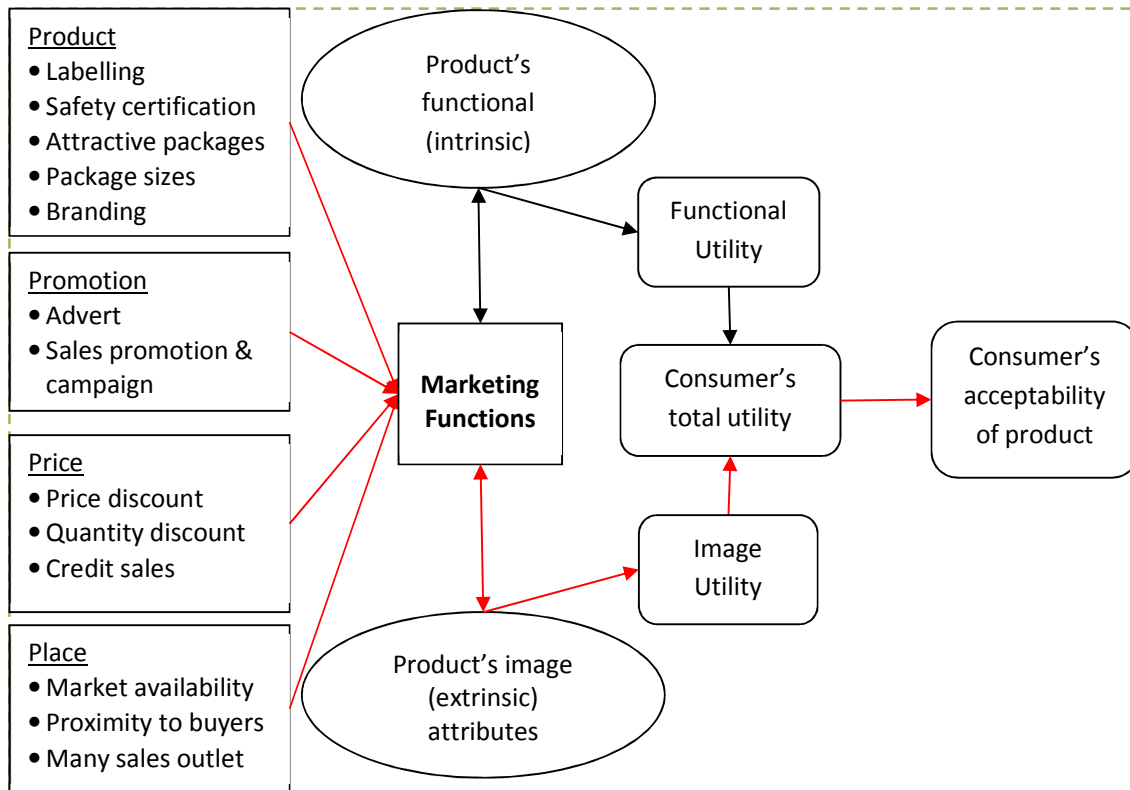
Product
• Labelling
• Safety certification
• Attractive packages
• Package sizes
• Branding

Promotion
• Advert
• Sales promotion & campaign

Price
• Price discount
• Quantity discount
• Credit sales

Place
• Market availability
• Proximity to buyers
• Many sales outlet

Product's functional (intrinsic)

Marketing Functions

Product's image (extrinsic) attributes

Functional Utility

Consumer's total utility

Image Utility

Consumer's acceptability of product